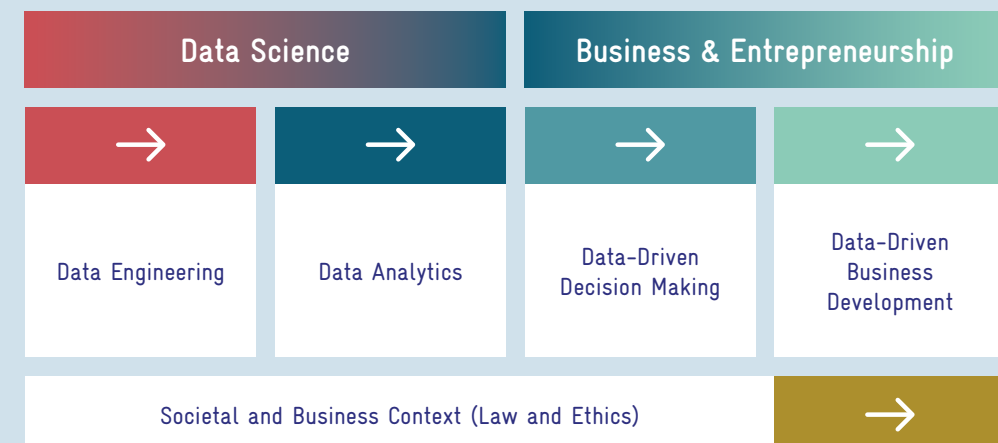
Data Science

Business & Entrepreneurship

→

→

→

→

Data Engineering

Data Analytics

Data-Driven Decision Making

Data-Driven Business Development

Societal and Business Context (Law and Ethics)

→